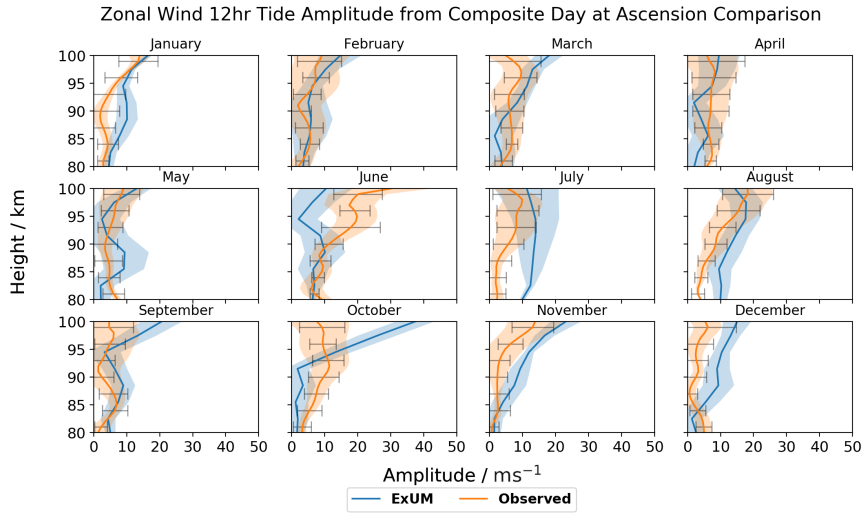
Zonal Wind 12hr Tide Amplitude from Composite Day at Ascension Comparison

January
February
March
April
May
June
July
August
September
October
November
December

Height / km

100
95
90
85
80

0 10 20 30 40 50

Amplitude / ms$^{-1}$

ExUM
Observed